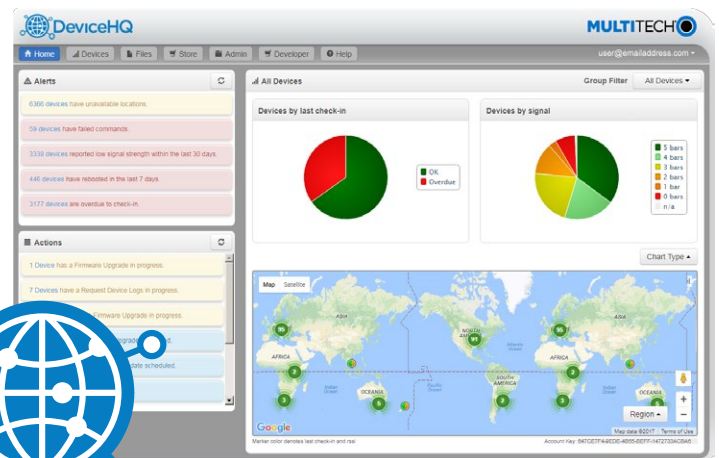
DeviceHQ

MULTITECH

Home Devices Files Store Admin Developer Help

user@emailaddress.com

Alerts

6366 devices have unavailable locations.

59 devices have failed commands.

3339 devices reported low signal strength within the last 30 days.

446 devices have rebooted in the last 7 days.

3177 devices are overdue to check-in.

Actions

1 Device has a Firmware Upgrade in progress.

7 Devices have a Request Device Logs in progress.

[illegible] Firmware Upgrade in progress.

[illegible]

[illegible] date scheduled.

All Devices

Group Filter All Devices

Devices by last check-in

OK
Overdue

Devices by signal

5 bars
4 bars
3 bars
2 bars
1 bar
0 bars
n/a

Chart Type

Map Satellite

ASIA
AFRICA
NORTH AMERICA
SOUTH AMERICA
OCEANIA
EUROPE

95
5
61
3
5
5

Region

Google

Map data ©2017 Terms of Use

Marker color denotes last check-in and rssi

Account Key: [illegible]